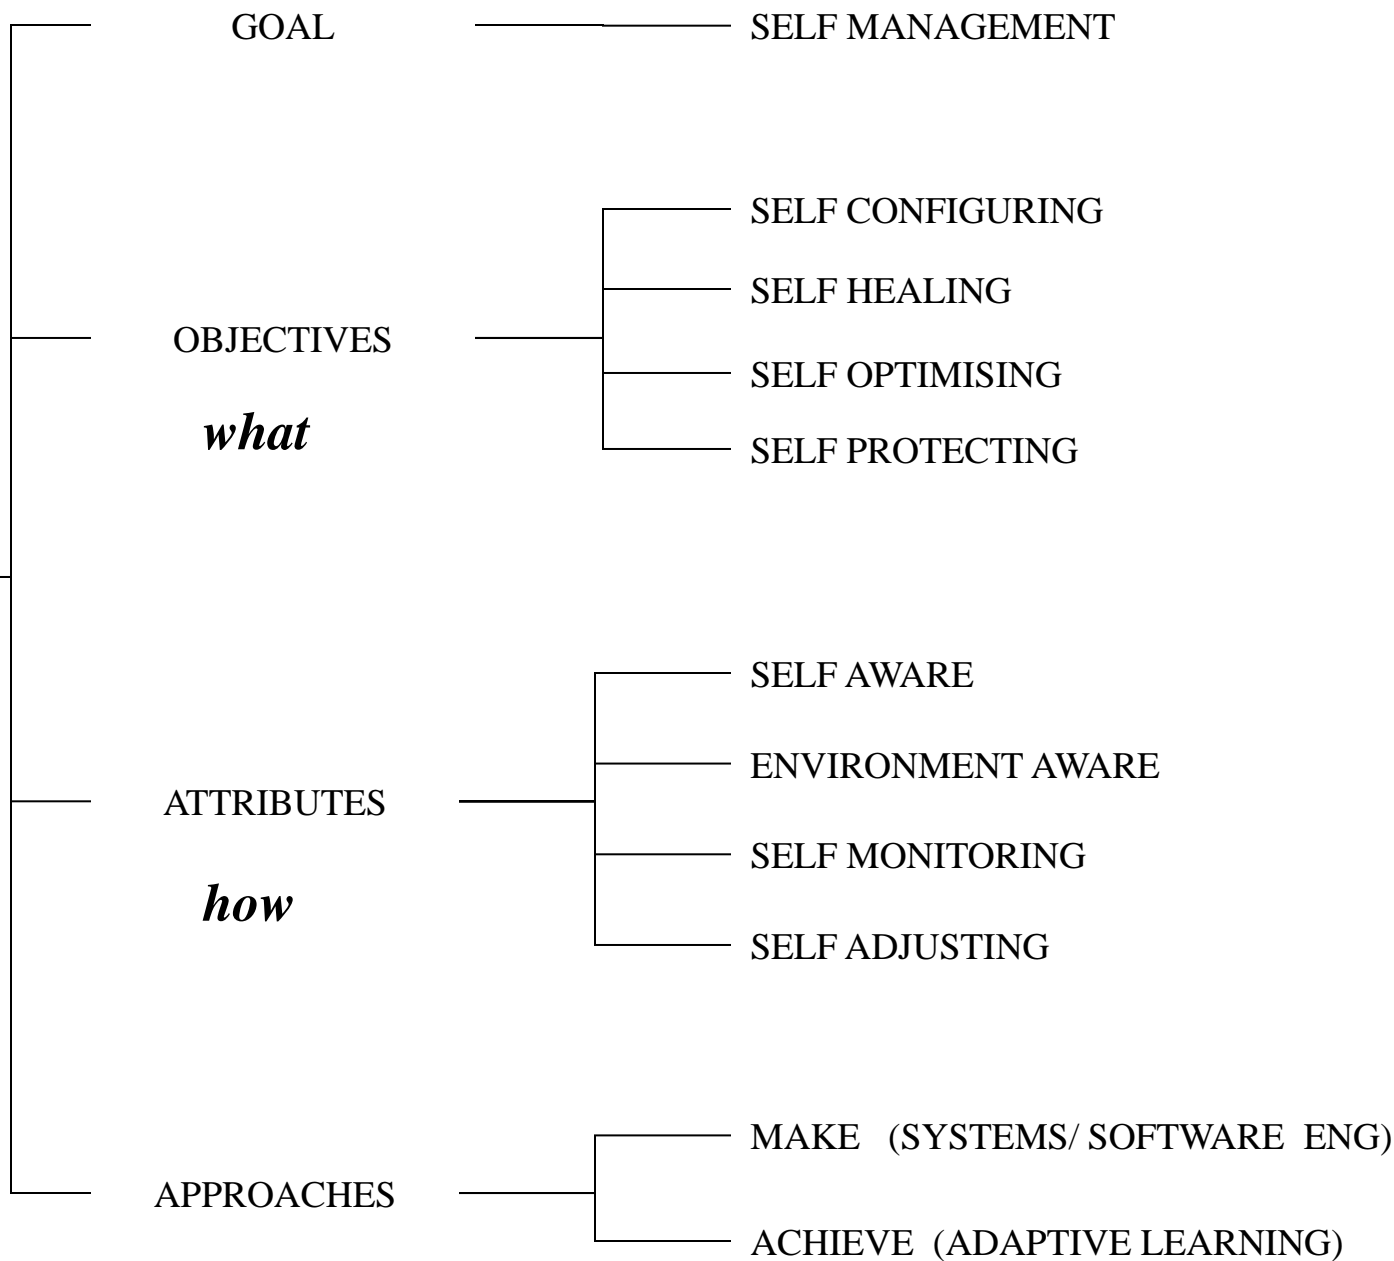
GOAL

SELF MANAGEMENT

OBJECTIVES

*what*

SELF CONFIGURING

SELF HEALING

SELF OPTIMISING

SELF PROTECTING

ATTRIBUTES

*how*

SELF AWARE

ENVIRONMENT AWARE

SELF MONITORING

SELF ADJUSTING

APPROACHES

MAKE (SYSTEMS/ SOFTWARE ENG)

ACHIEVE (ADAPTIVE LEARNING)